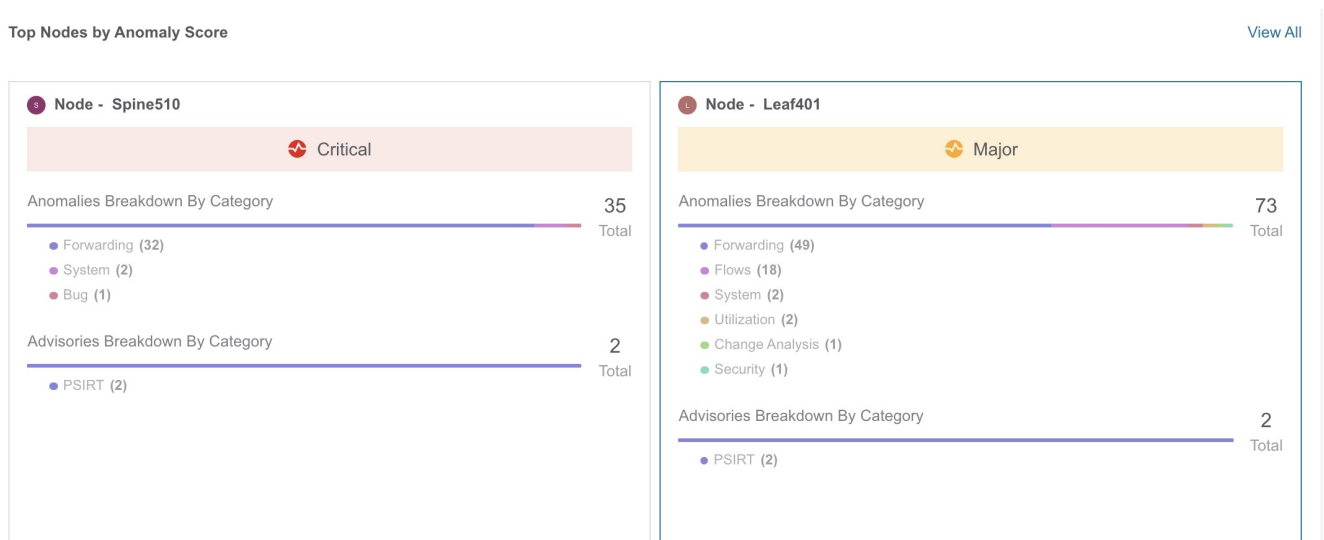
Top Nodes by Anomaly Score

View All

S Node - Spine510

Critical

Anomalies Breakdown By Category

35
Total

Forwarding (32)
System (2)
Bug (1)

Advisories Breakdown By Category

2
Total

PSIRT (2)

L Node - Leaf401

Major

Anomalies Breakdown By Category

73
Total

Forwarding (49)
Flows (18)
System (2)
Utilization (2)
Change Analysis (1)
Security (1)

Advisories Breakdown By Category

2
Total

PSIRT (2)